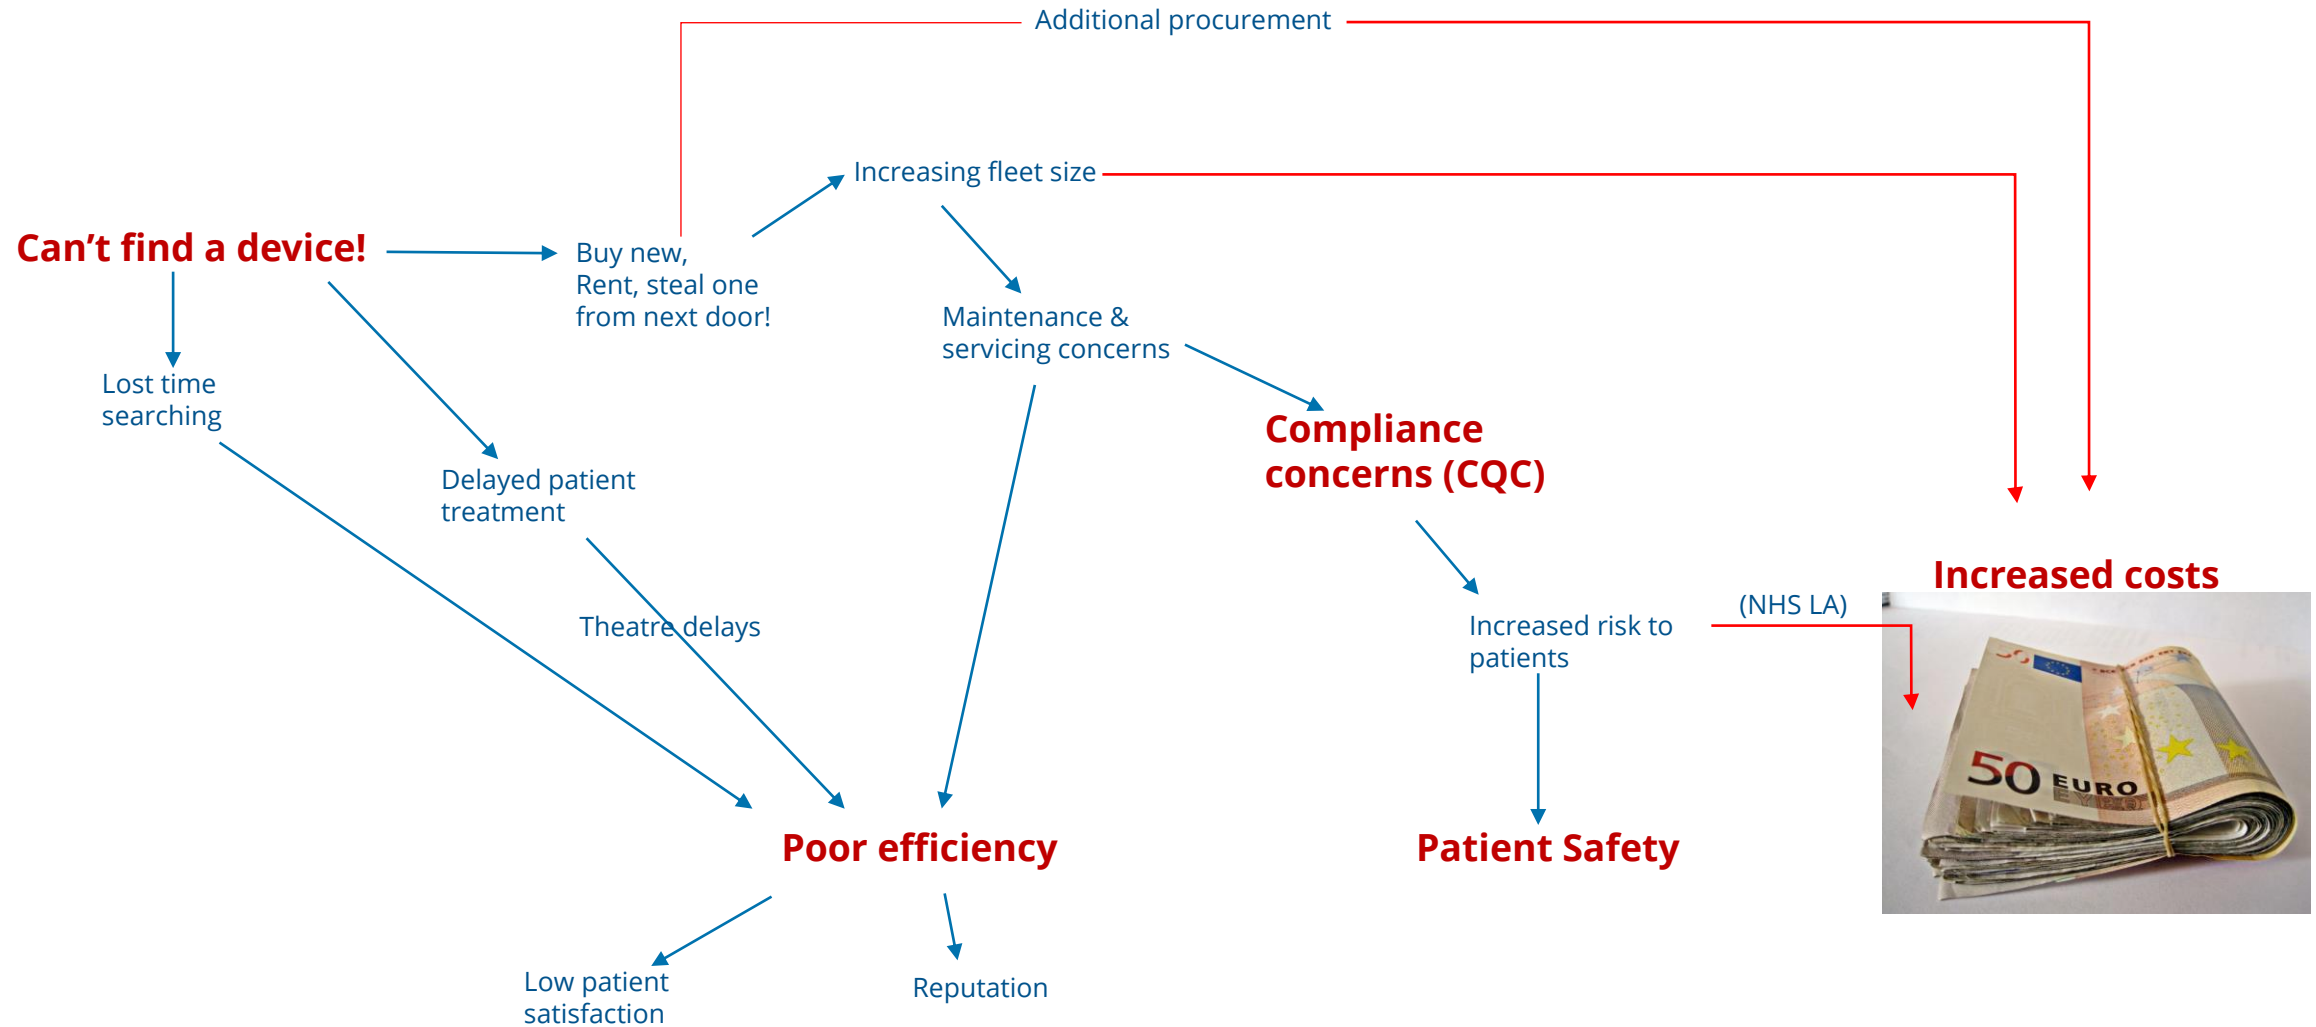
Additional procurement

Increasing fleet size

Can't find a device!

Buy new, Rent, steal one from next door!

Maintenance & servicing concerns

Lost time searching

Compliance concerns (CQC)

Delayed patient treatment

Increased costs

(NHS LA)

Theatre delays

Increased risk to patients

50 EURO

Poor efficiency

Patient Safety

Low patient satisfaction

Reputation